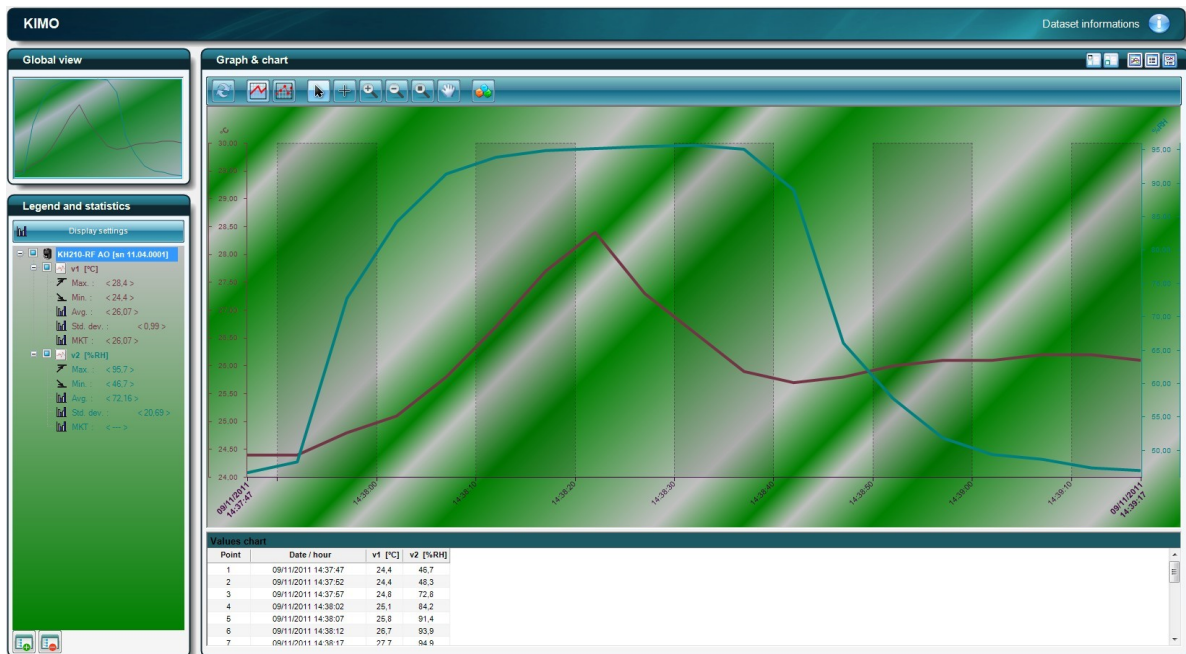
KIMO

Dataset informations

Global view

Legend and statistics

Display settings

KH210-RF AO [sn 11.04.0001]
v1 [°C]
Max. : < 28,4 >
Min. : < 24,4 >
Avg. : < 26,07 >
Std. dev. : < 0,99 >
MKT : < 26,07 >
v2 [%RH]
Max. : < 95,7 >
Min. : < 46,7 >
Avg. : < 72,16 >
Std. dev. : < 20,69 >
MKT : < --- >

Graph & chart

°C
30,00
29,50
29,00
28,50
28,00
27,50
27,00
26,50
26,00
25,50
25,00
24,50
24,00

%RH
95,00
90,00
85,00
80,00
75,00
70,00
65,00
60,00
55,00
50,00

09/11/2011 14:37:47
14:38:00
14:38:10
14:38:20
14:38:30
14:38:40
14:38:50
14:39:00
14:39:10
09/11/2011 14:39:17

Values chart

| Point | Date / hour | v1 [°C] | v2 [%RH] |
|---|---|---|---|
| 1 | 09/11/2011 14:37:47 | 24,4 | 46,7 |
| 2 | 09/11/2011 14:37:52 | 24,4 | 48,3 |
| 3 | 09/11/2011 14:37:57 | 24,8 | 72,8 |
| 4 | 09/11/2011 14:38:02 | 25,1 | 84,2 |
| 5 | 09/11/2011 14:38:07 | 25,8 | 91,4 |
| 6 | 09/11/2011 14:38:12 | 26,7 | 93,9 |
| 7 | 09/11/2011 14:38:17 | 27,7 | 94,9 |